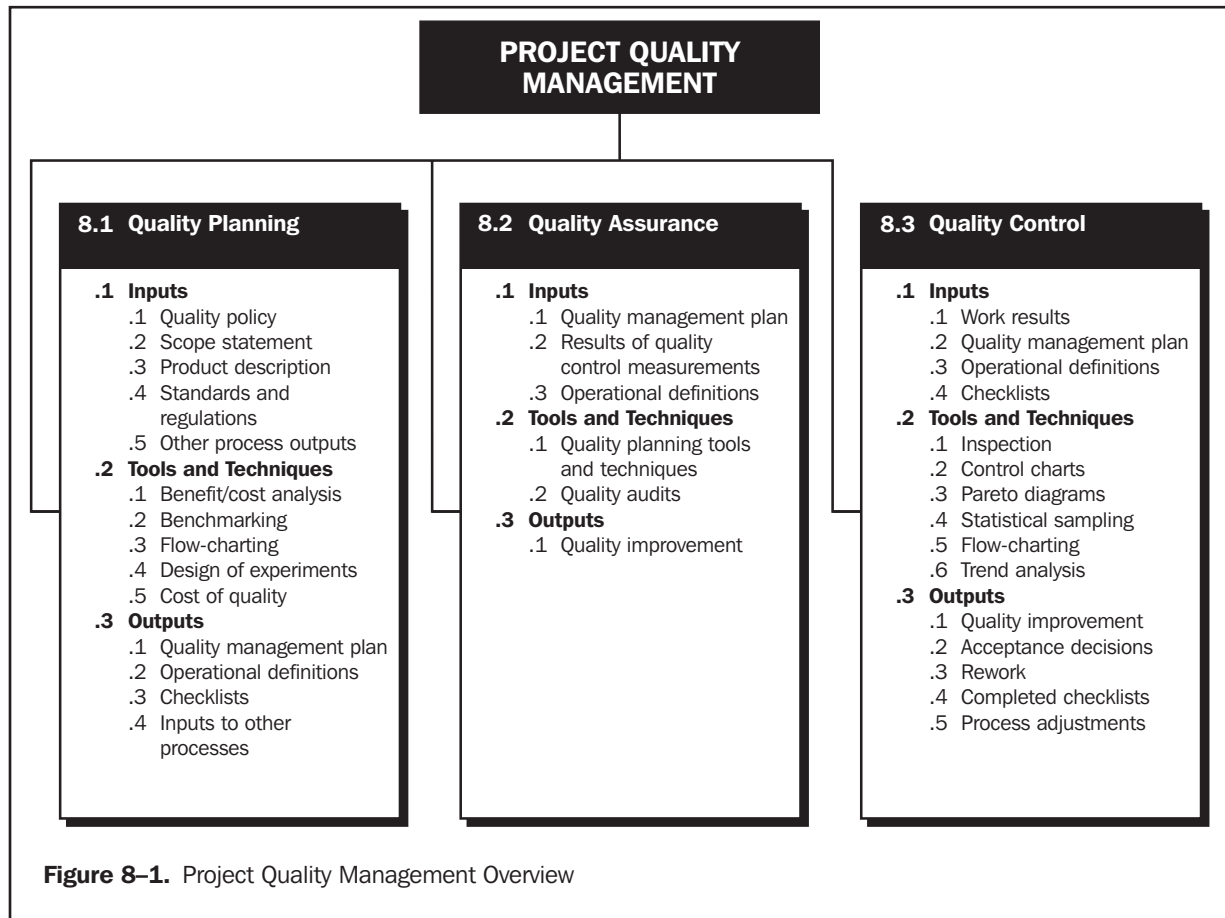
PROJECT QUALITY MANAGEMENT

8.1 Quality Planning

.1 Inputs
.1 Quality policy
.2 Scope statement
.3 Product description
.4 Standards and regulations
.5 Other process outputs
.2 Tools and Techniques
.1 Benefit/cost analysis
.2 Benchmarking
.3 Flow-charting
.4 Design of experiments
.5 Cost of quality
.3 Outputs
.1 Quality management plan
.2 Operational definitions
.3 Checklists
.4 Inputs to other processes

8.2 Quality Assurance

.1 Inputs
.1 Quality management plan
.2 Results of quality control measurements
.3 Operational definitions
.2 Tools and Techniques
.1 Quality planning tools and techniques
.2 Quality audits
.3 Outputs
.1 Quality improvement

8.3 Quality Control

.1 Inputs
.1 Work results
.2 Quality management plan
.3 Operational definitions
.4 Checklists
.2 Tools and Techniques
.1 Inspection
.2 Control charts
.3 Pareto diagrams
.4 Statistical sampling
.5 Flow-charting
.6 Trend analysis
.3 Outputs
.1 Quality improvement
.2 Acceptance decisions
.3 Rework
.4 Completed checklists
.5 Process adjustments

Figure 8–1. Project Quality Management Overview